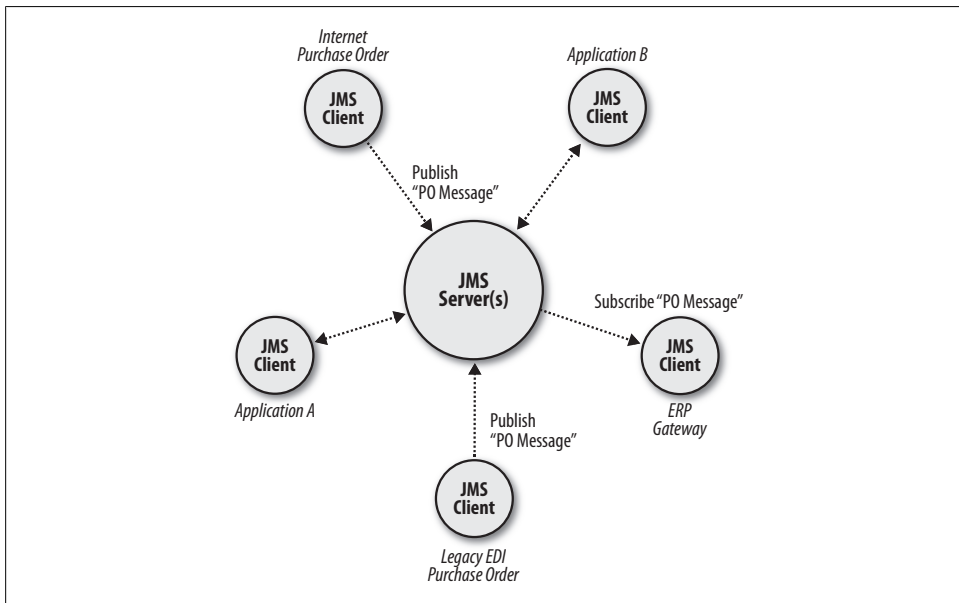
Internet Purchase Order

JMS Client

Application B

JMS Client

Publish "PO Message"

JMS Server(s)

Subscribe "PO Message"

JMS Client

Application A

JMS Client

ERP Gateway

Publish "PO Message"

JMS Client

Legacy EDI Purchase Order